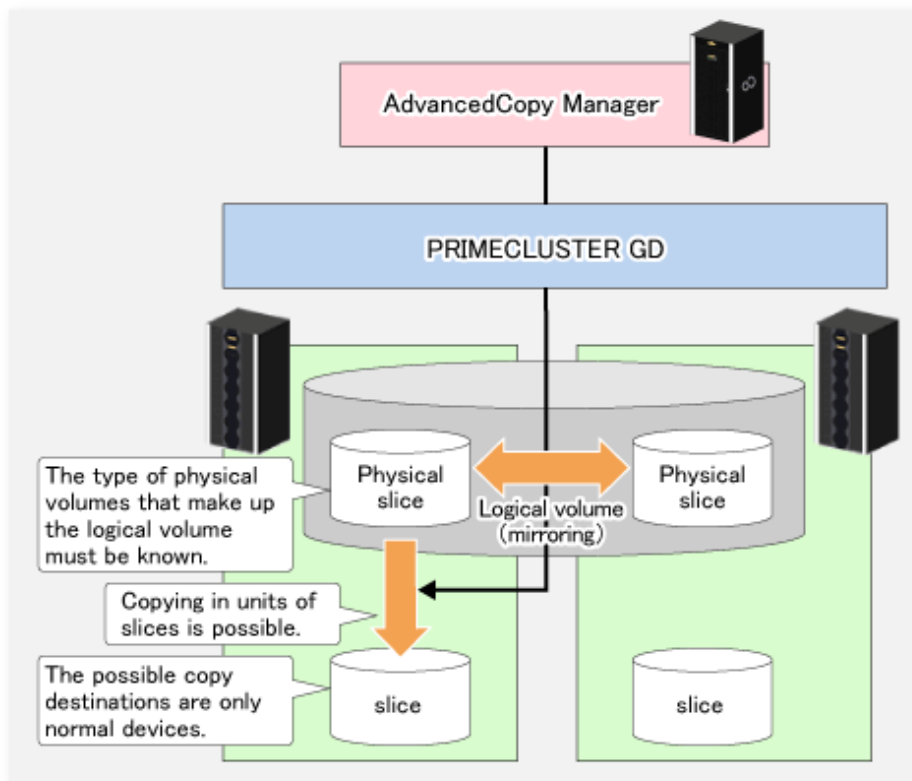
AdvancedCopy Manager

PRIMECLUSTER GD

The type of physical volumes that make up the logical volume must be known.

Physical slice

Physical slice

Logical volume (mirroring)

Copying in units of slices is possible.

The possible copy destinations are only normal devices.

slice

slice